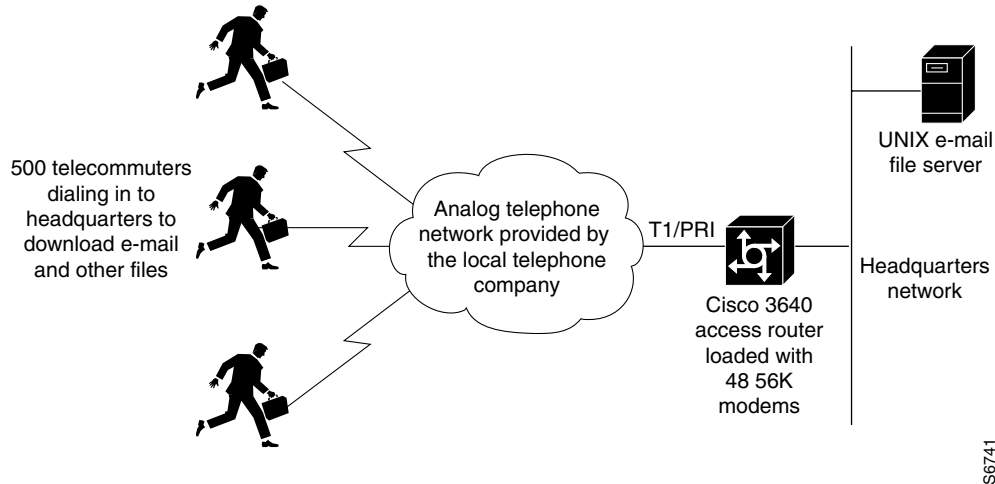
500 telecommuters dialing in to headquarters to download e-mail and other files

Analog telephone network provided by the local telephone company

T1/PRI

Cisco 3640 access router loaded with 48 56K modems

UNIX e-mail file server

Headquarters network

S6741